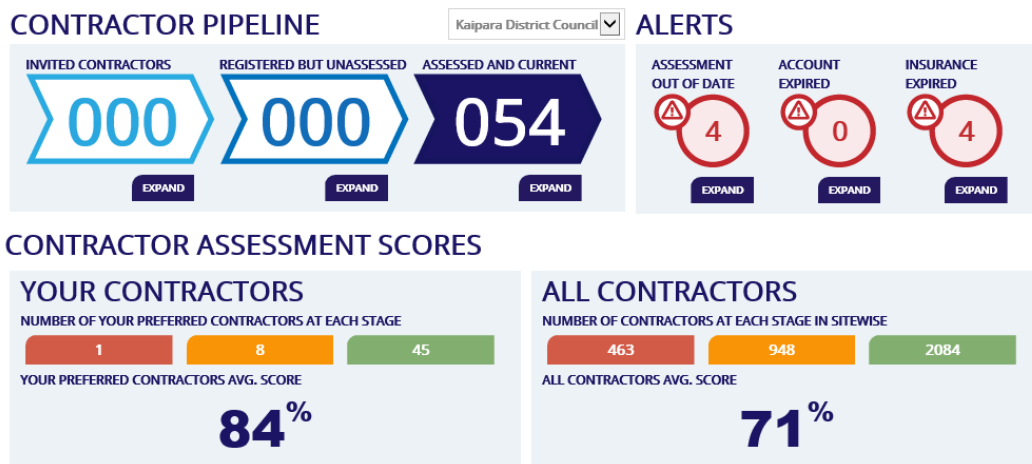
CONTRACTOR PIPELINE

Kaipara District Council

INVITED CONTRACTORS
000
EXPAND

REGISTERED BUT UNASSESSED
000
EXPAND

ASSESSED AND CURRENT
054
EXPAND

ALERTS

ASSESSMENT OUT OF DATE
4
EXPAND

ACCOUNT EXPIRED
0
EXPAND

INSURANCE EXPIRED
4
EXPAND

CONTRACTOR ASSESSMENT SCORES

YOUR CONTRACTORS

NUMBER OF YOUR PREFERRED CONTRACTORS AT EACH STAGE

| 1 | 8 | 45 |
|---|---|---|

YOUR PREFERRED CONTRACTORS AVG. SCORE

84%

ALL CONTRACTORS

NUMBER OF CONTRACTORS AT EACH STAGE IN SITEWISE

| 463 | 948 | 2084 |
|---|---|---|

ALL CONTRACTORS AVG. SCORE

71%